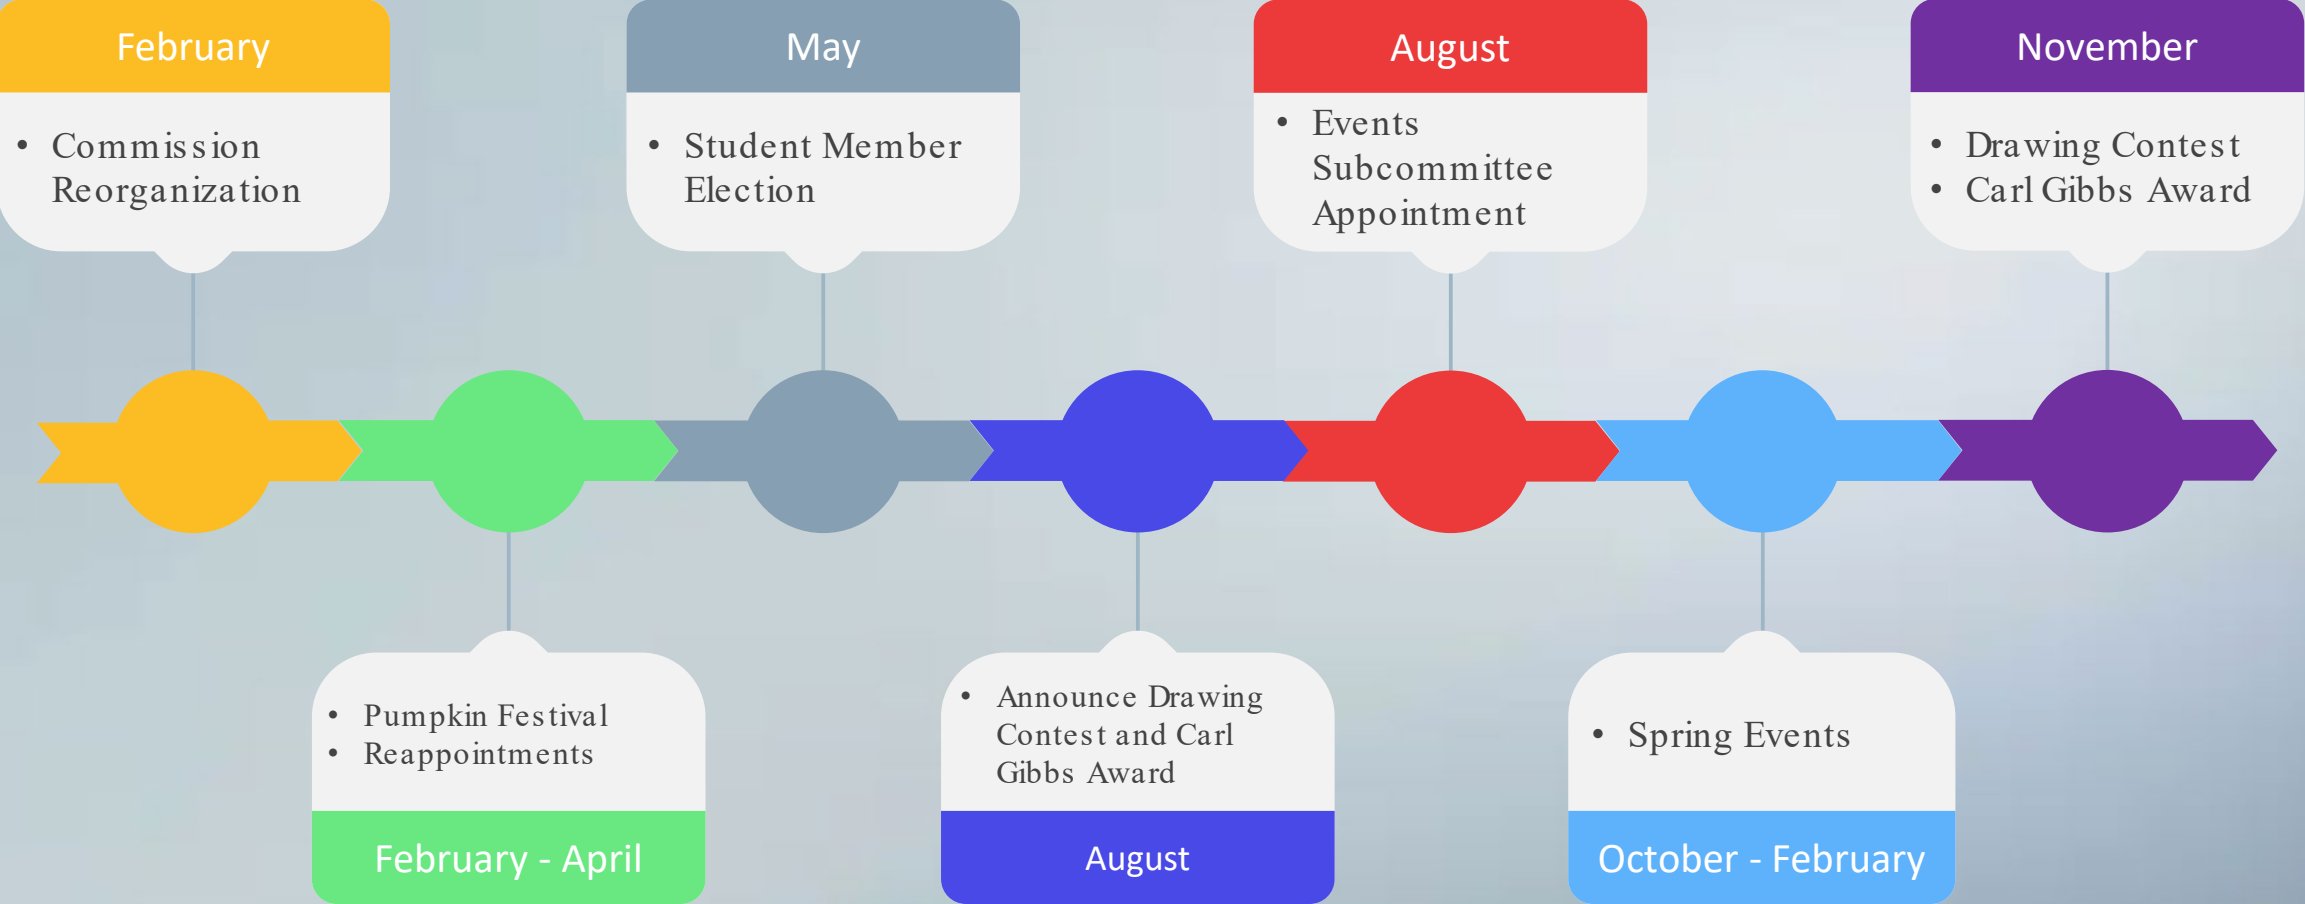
February
- Commission Reorganization

May
- Student Member Election

August
- Events Subcommittee Appointment

November
- Drawing Contest
- Carl Gibbs Award

- Pumpkin Festival
- Reappointments

February - April

- Announce Drawing Contest and Carl Gibbs Award

August

- Spring Events

October - February